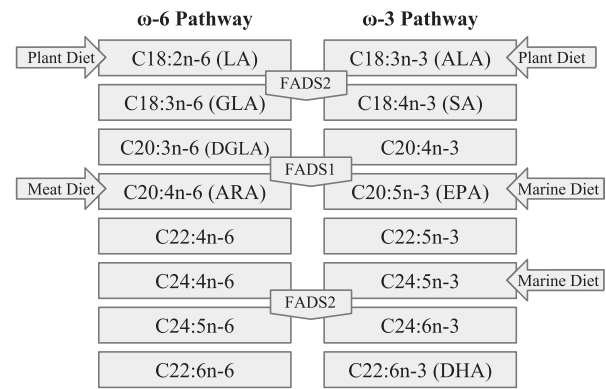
ω-6 Pathway

ω-3 Pathway

Plant Diet

C18:2n-6 (LA)

C18:3n-3 (ALA)

Plant Diet

FADS2

C18:3n-6 (GLA)

C18:4n-3 (SA)

C20:3n-6 (DGLA)

C20:4n-3

FADS1

Meat Diet

C20:4n-6 (ARA)

C20:5n-3 (EPA)

Marine Diet

C22:4n-6

C22:5n-3

C24:4n-6

C24:5n-3

Marine Diet

FADS2

C24:5n-6

C24:6n-3

C22:6n-6

C22:6n-3 (DHA)